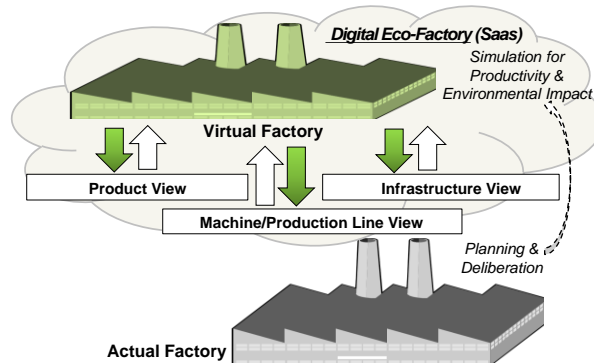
Digital Eco-Factory (Saas)

Simulation for Productivity & Environmental Impact

Virtual Factory

Product View

Infrastructure View

Machine/Production Line View

Planning & Deliberation

Actual Factory